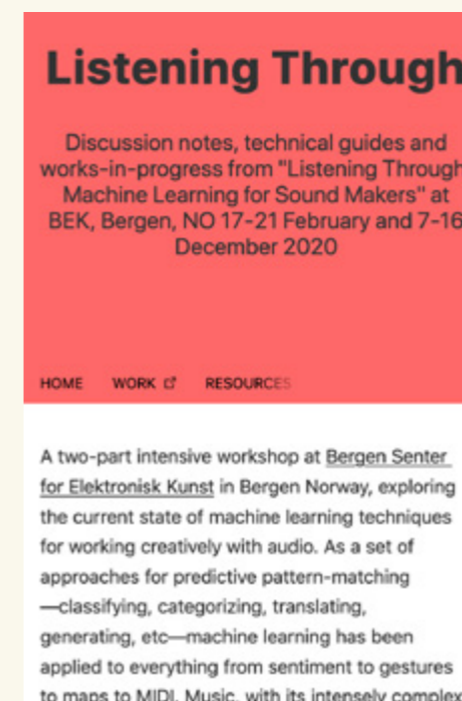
Listening Through

Discussion notes, technical guides and works-in-progress from "Listening Through Machine Learning for Sound Makers" at BEK, Bergen, NO 17-21 February and 7-16 December 2020

HOME WORK RESOURCES

A two-part intensive workshop at Bergen Senter for Elektronisk Kunst in Bergen Norway, exploring the current state of machine learning techniques for working creatively with audio. As a set of approaches for predictive pattern-matching —classifying, categorizing, translating, generating, etc—machine learning has been applied to everything from sentiment to gestures to maps to MIDI. Music, with its intensely complex